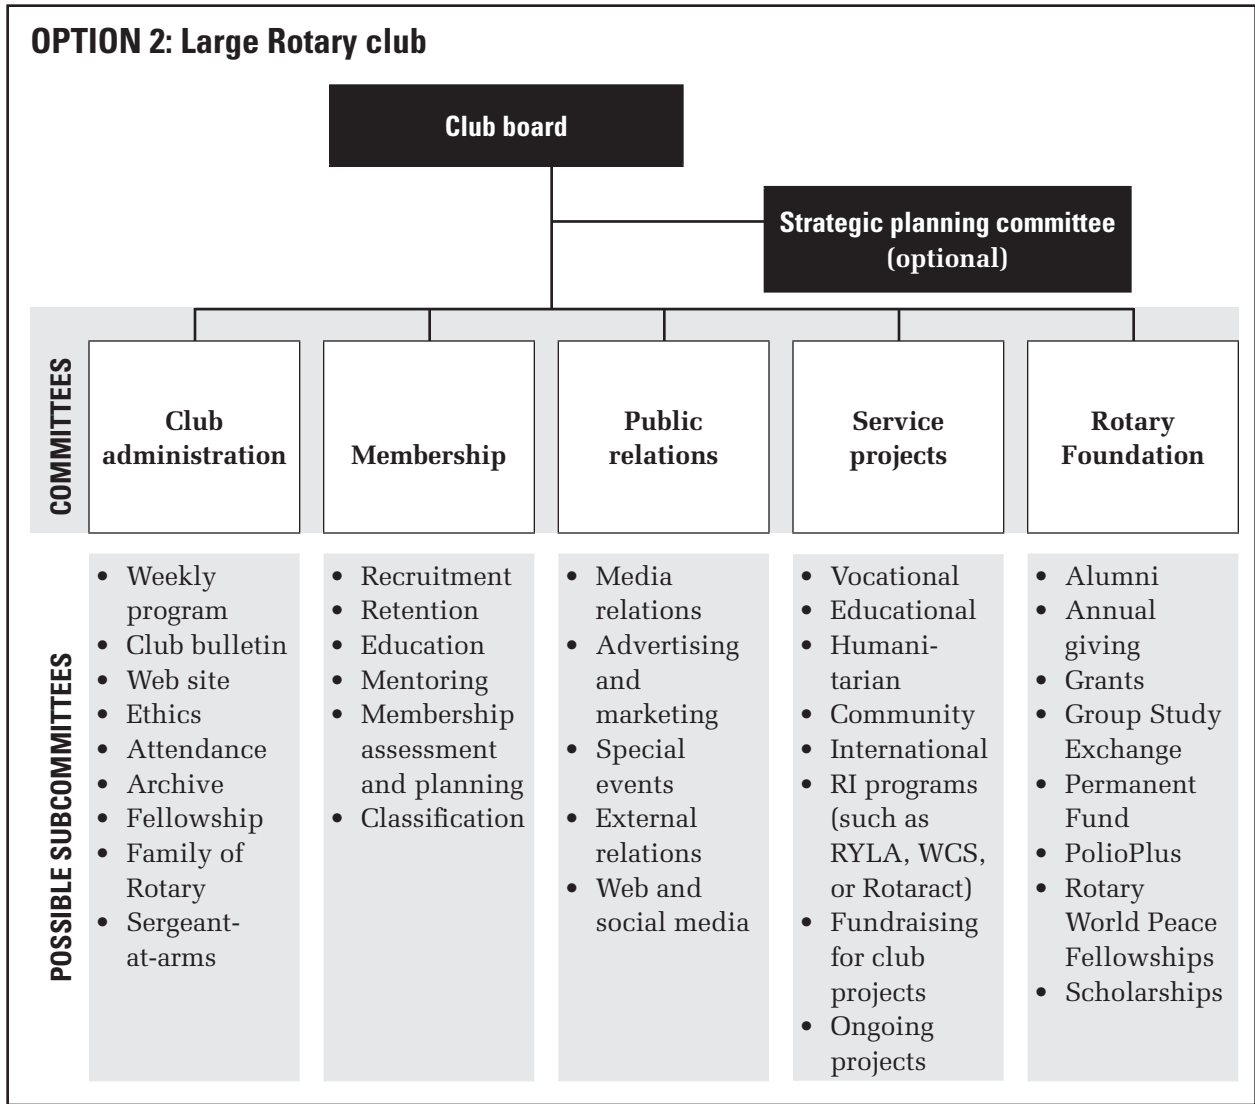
OPTION 2: Large Rotary club

Club board

Strategic planning committee (optional)

COMMITTEES

Club administration

Membership

Public relations

Service projects

Rotary Foundation

POSSIBLE SUBCOMMITTEES

- Weekly program
- Club bulletin
- Web site
- Ethics
- Attendance
- Archive
- Fellowship
- Family of Rotary
- Sergeant-at-arms

- Recruitment
- Retention
- Education
- Mentoring
- Membership assessment and planning
- Classification

- Media relations
- Advertising and marketing
- Special events
- External relations
- Web and social media

- Vocational
- Educational
- Humanitarian
- Community
- International
- RI programs (such as RYLA, WCS, or Rotaract)
- Fundraising for club projects
- Ongoing projects

- Alumni
- Annual giving
- Grants
- Group Study Exchange
- Permanent Fund
- PolioPlus
- Rotary World Peace Fellowships
- Scholarships